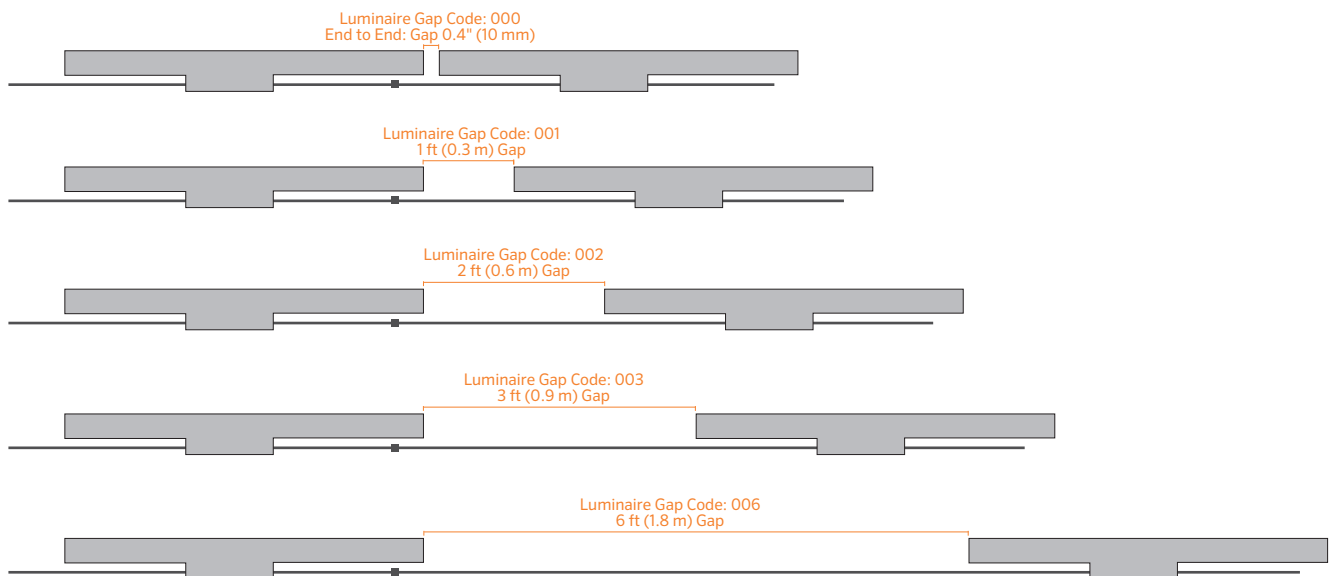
Luminaire Gap Code: 000
End to End: Gap 0.4" (10 mm)

Luminaire Gap Code: 001
1 ft (0.3 m) Gap

Luminaire Gap Code: 002
2 ft (0.6 m) Gap

Luminaire Gap Code: 003
3 ft (0.9 m) Gap

Luminaire Gap Code: 006
6 ft (1.8 m) Gap